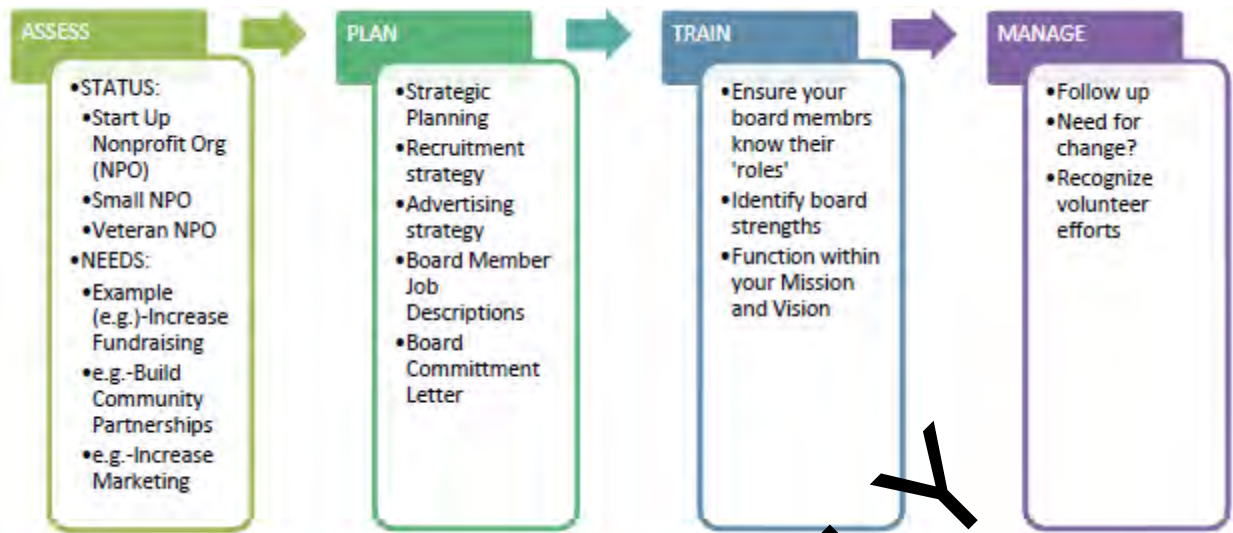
ASSESS

•STATUS:
•Start Up Nonprofit Org (NPO)
•Small NPO
•Veteran NPO
•NEEDS:
•Example (e.g.)-Increase Fundraising
•e.g.-Build Community Partnerships
•e.g.-Increase Marketing

PLAN

•Strategic Planning
•Recruitment strategy
•Advertising strategy
•Board Member Job Descriptions
•Board Committment Letter

TRAIN

•Ensure your board membrs know their 'roles'
•Identify board strengths
•Function within your Mission and Vision

MANAGE

•Follow up
•Need for change?
•Recognize volunteer efforts

Y